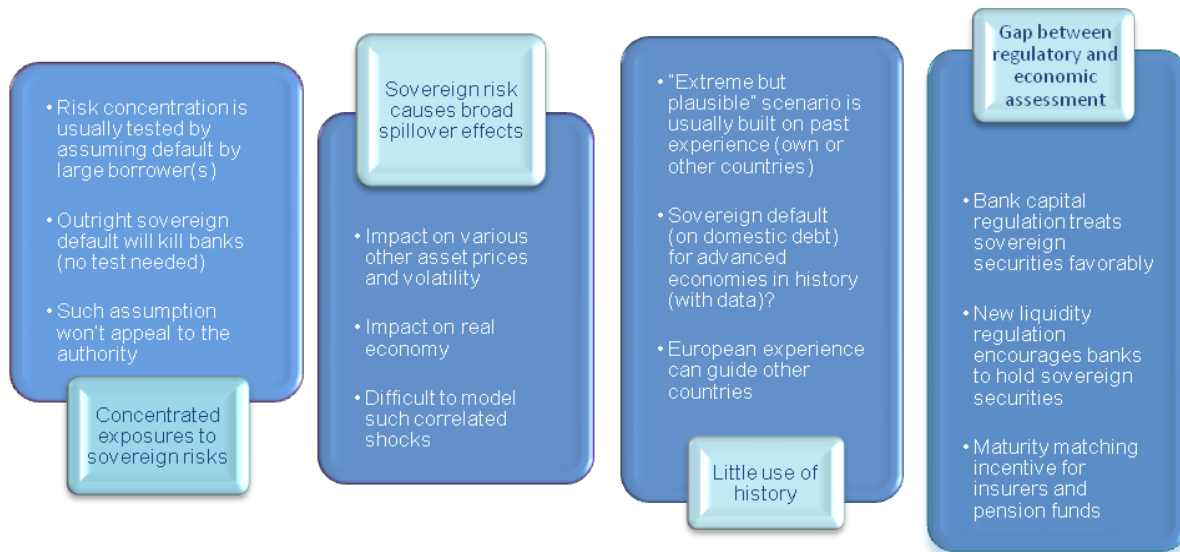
• Risk concentration is usually tested by assuming default by large borrower(s)
• Outright sovereign default will kill banks (no test needed)
• Such assumption won't appeal to the authority

Concentrated exposures to sovereign risks

Sovereign risk causes broad spillover effects

• Impact on various other asset prices and volatility
• Impact on real economy
• Difficult to model such correlated shocks

• "Extreme but plausible" scenario is usually built on past experience (own or other countries)
• Sovereign default (on domestic debt) for advanced economies in history (with data)?
• European experience can guide other countries

Little use of history

Gap between regulatory and economic assessment

• Bank capital regulation treats sovereign securities favorably
• New liquidity regulation encourages banks to hold sovereign securities
• Maturity matching incentive for insurers and pension funds